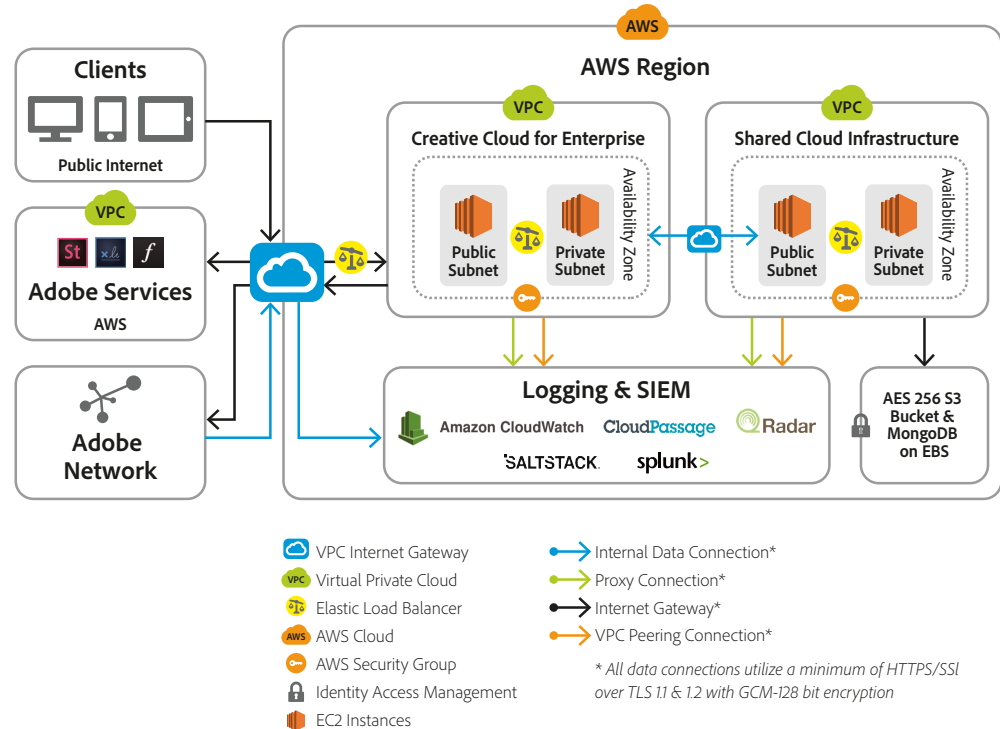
AWS

AWS Region

Clients

Public Internet

VPC

St

xd

f

Adobe Services

AWS

Adobe Network

VPC

Creative Cloud for Enterprise

Public Subnet

Private Subnet

Availability Zone

VPC

Shared Cloud Infrastructure

Public Subnet

Private Subnet

Availability Zone

Logging & SIEM

Amazon CloudWatch

CloudPassage

QRadar

SALTSTACK.

splunk>

AES 256 S3 Bucket & MongoDB on EBS

VPC Internet Gateway

Virtual Private Cloud

Elastic Load Balancer

AWS Cloud

AWS Security Group

Identity Access Management

EC2 Instances

Internal Data Connection*

Proxy Connection*

Internet Gateway*

VPC Peering Connection*

* All data connections utilize a minimum of HTTPS/SSl over TLS 1.1 & 1.2 with GCM-128 bit encryption